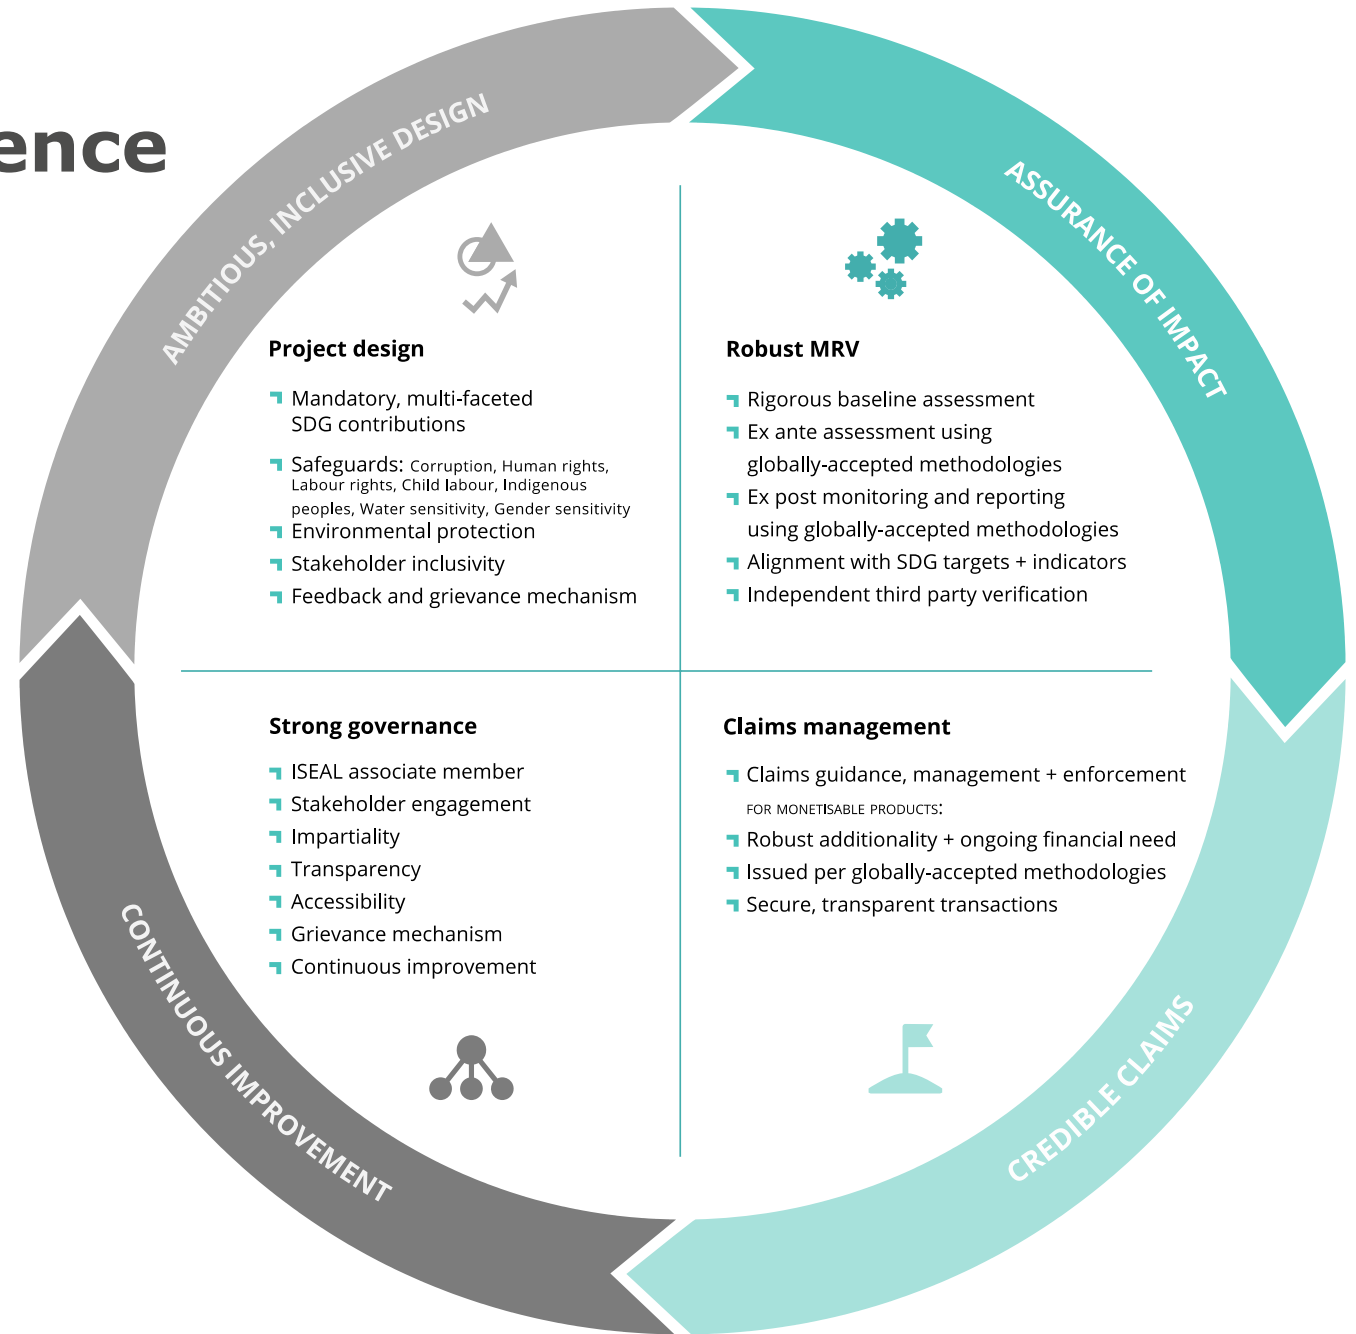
ence

AMBITIOUS, INCLUSIVE DESIGN

ASSURANCE OF IMPACT

Project design

Mandatory, multi-faceted SDG contributions

Safeguards: Corruption, Human rights, Labour rights, Child labour, Indigenous peoples, Water sensitivity, Gender sensitivity

Environmental protection

Stakeholder inclusivity

Feedback and grievance mechanism

Robust MRV

Rigorous baseline assessment

Ex ante assessment using globally-accepted methodologies

Ex post monitoring and reporting using globally-accepted methodologies

Alignment with SDG targets + indicators

Independent third party verification

Strong governance

ISEAL associate member

Stakeholder engagement

Impartiality

Transparency

Accessibility

Grievance mechanism

Continuous improvement

Claims management

Claims guidance, management + enforcement

FOR MONETISABLE PRODUCTS:

Robust additionality + ongoing financial need

Issued per globally-accepted methodologies

Secure, transparent transactions

CONTINUOUS IMPROVEMENT

CREDIBLE CLAIMS